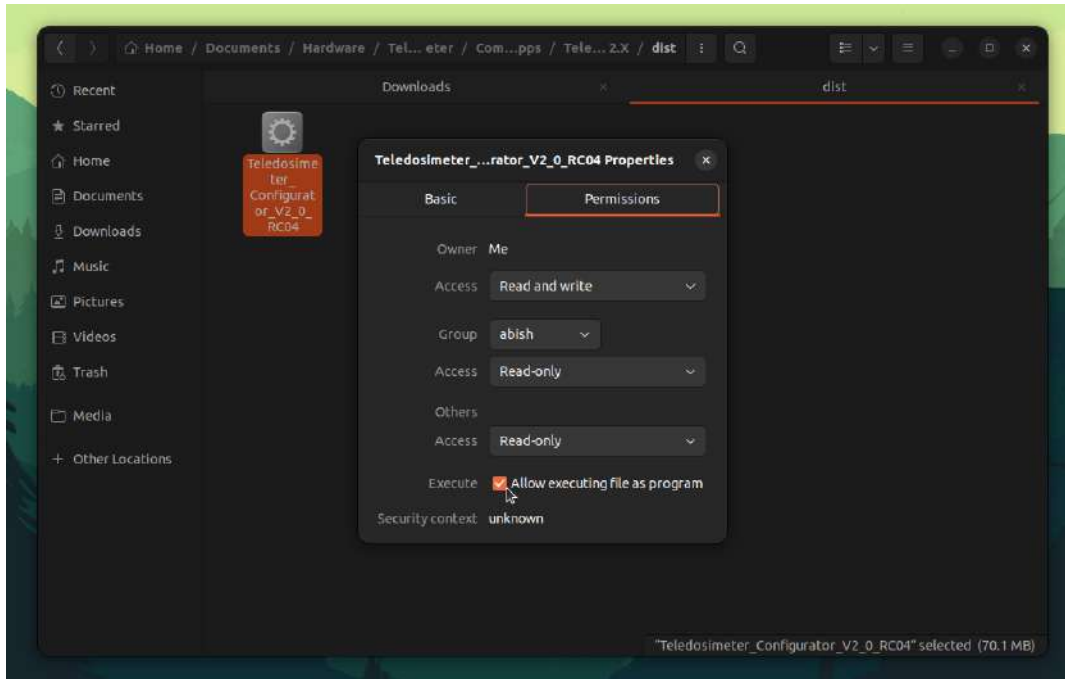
Home / Documents / Hardware / Tel... eter / Com...pps / Tele... 2.X / dist

Recent
Starred
Home
Documents
Downloads
Music
Pictures
Videos
Trash
Media
+ Other Locations

Downloads
dist

Teledosimeter_Configurator_V2_0_RC04

Teledosimeter_...rator_V2_0_RC04 Properties

Basic
Permissions

Owner Me
Access Read and write
Group abish
Access Read-only
Others
Access Read-only
Execute Allow executing file as program
Security context unknown

"Teledosimeter_Configurator_V2_0_RC04" selected (70.1 MB)